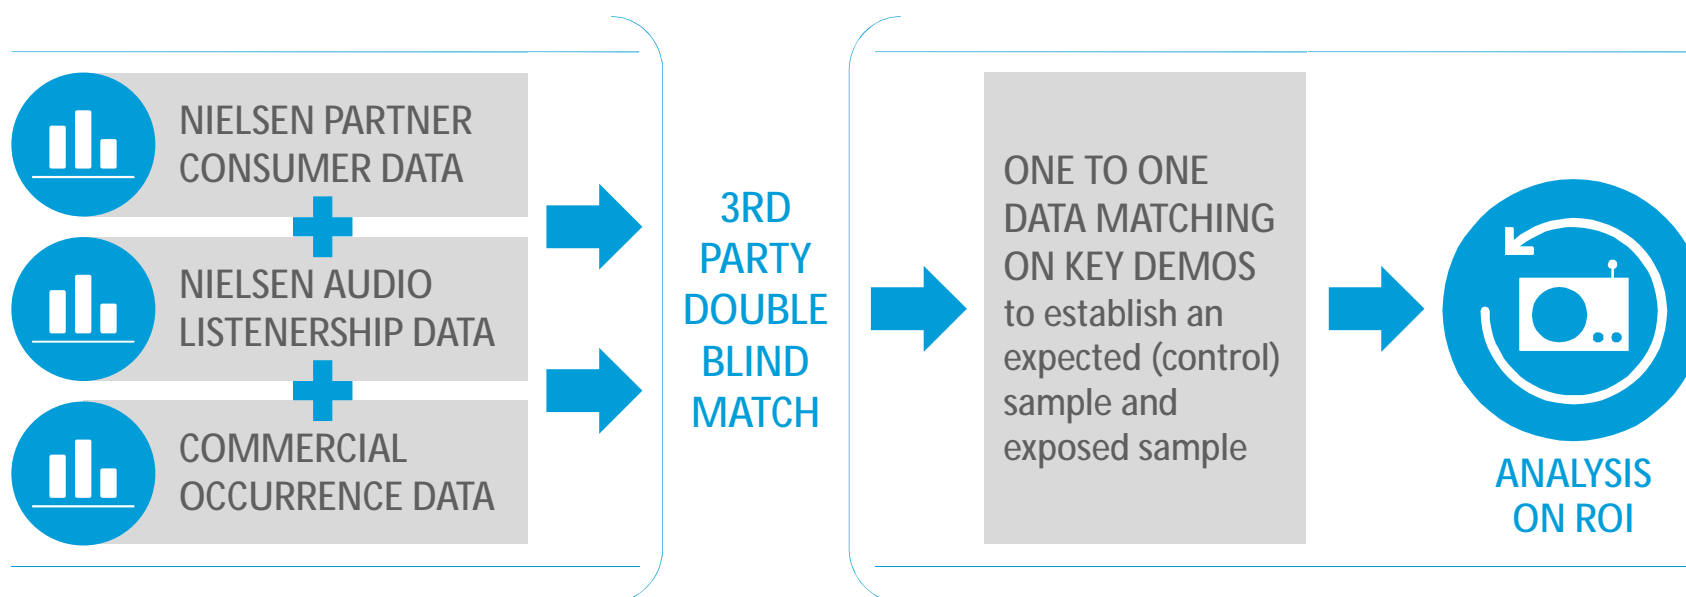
NIELSEN PARTNER CONSUMER DATA

NIELSEN AUDIO LISTENERSHIP DATA

COMMERCIAL OCCURRENCE DATA

3RD PARTY DOUBLE BLIND MATCH

ONE TO ONE DATA MATCHING ON KEY DEMOS to establish an expected (control) sample and exposed sample

ANALYSIS ON ROI